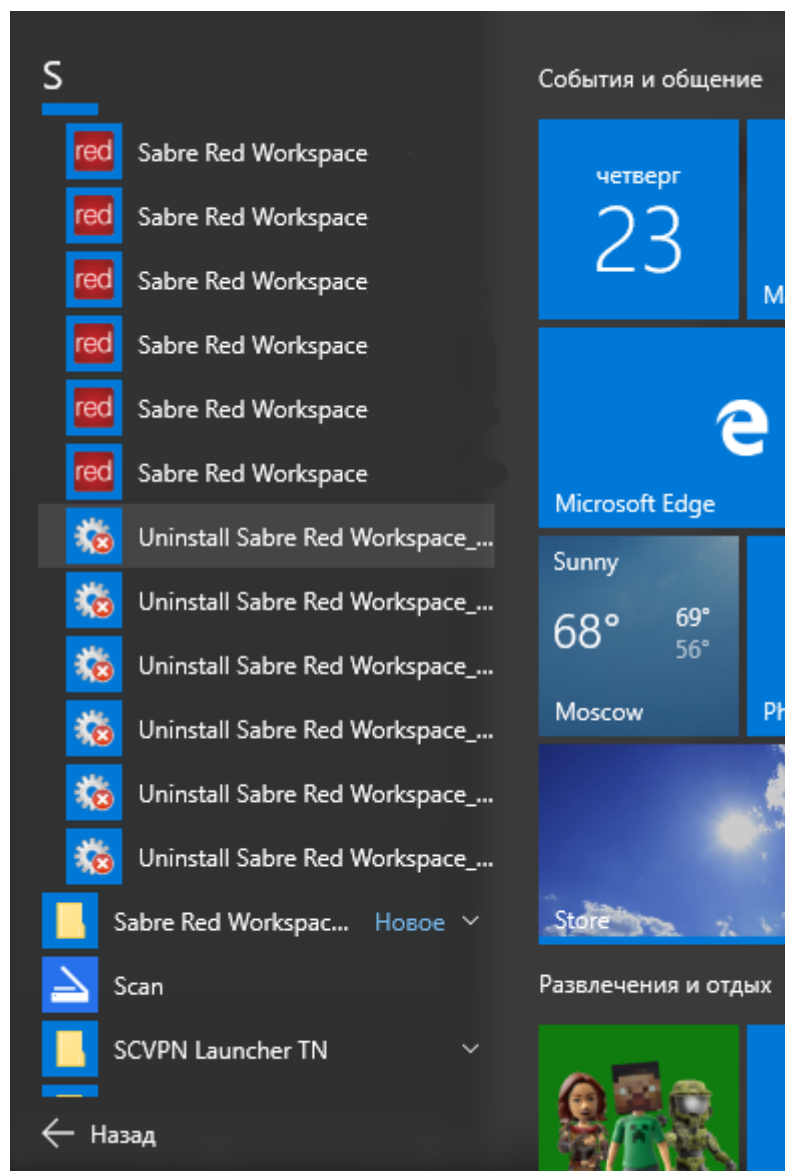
S

red Sabre Red Workspace
red Sabre Red Workspace
red Sabre Red Workspace
red Sabre Red Workspace
red Sabre Red Workspace
red Sabre Red Workspace
Uninstall Sabre Red Workspace_...
Uninstall Sabre Red Workspace_...
Uninstall Sabre Red Workspace_...
Uninstall Sabre Red Workspace_...
Uninstall Sabre Red Workspace_...
Uninstall Sabre Red Workspace_...
Sabre Red Workspac... Новое
Scan
SCVPN Launcher TN
Назад

События и общение

четверг
23

M

Microsoft Edge

Sunny
68°
69°
56°
Moscow

Ph

Store

Развлечения и отдых